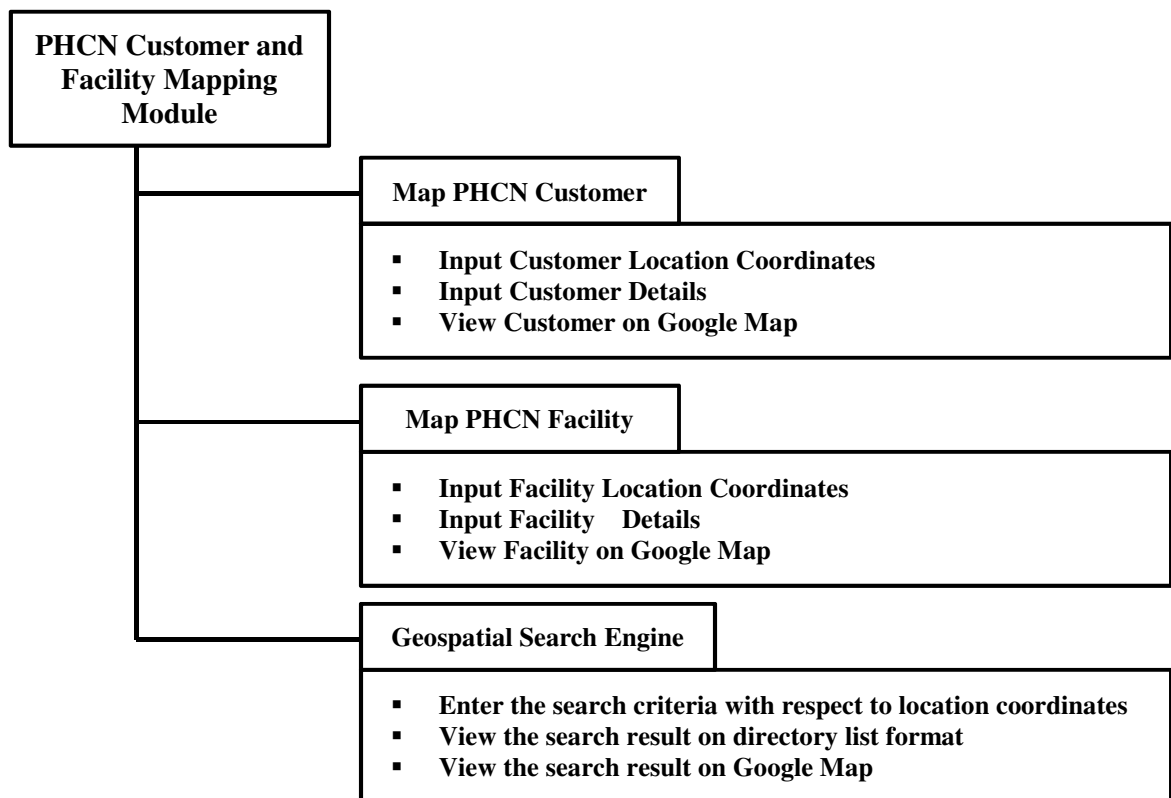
PHCN Customer and Facility Mapping Module

Map PHCN Customer

- Input Customer Location Coordinates
- Input Customer Details
- View Customer on Google Map

Map PHCN Facility

- Input Facility Location Coordinates
- Input Facility Details
- View Facility on Google Map

Geospatial Search Engine

- Enter the search criteria with respect to location coordinates
- View the search result on directory list format
- View the search result on Google Map